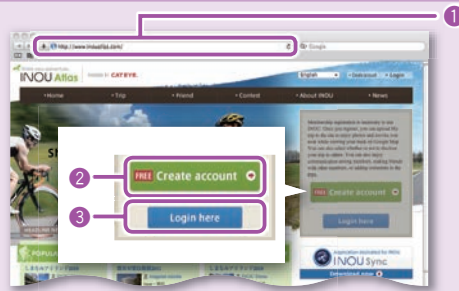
1
http://www.inouatlas.com/
Google
INOU Atlas
CATEYE
English
Logout
Login
Home
Trip
Friend
Contest
About INOU
News
2
FREE Create account
3
Login here
FREE Create account
Login here
INOU Sync
Download now
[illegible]